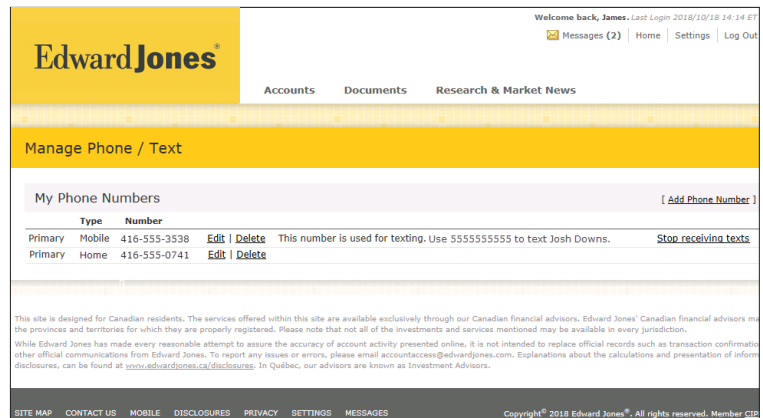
Welcome back, James. Last Login 2018/10/18 14:14 ET

Messages (2) | Home | Settings | Log Out

Edward Jones®

Accounts Documents Research & Market News

Manage Phone / Text

My Phone Numbers

[ Add Phone Number ]

| | Type | Number | | |
|---|---|---|---|---|
| Primary | Mobile | 416-555-3538 | Edit \| Delete | This number is used for texting. Use 5555555555 to text Josh Downs. Stop receiving texts |
| Primary | Home | 416-555-0741 | Edit \| Delete | |

This site is designed for Canadian residents. The services offered within this site are available exclusively through our Canadian financial advisors. Edward Jones' Canadian financial advisors ma the provinces and territories for which they are properly registered. Please note that not all of the investments and services mentioned may be available in every jurisdiction.

While Edward Jones has made every reasonable attempt to assure the accuracy of account activity presented online, it is not intended to replace official records such as transaction confirmatio other official communications from Edward Jones. To report any issues or errors, please email accountaccess@edwardjones.com. Explanations about the calculations and presentation of inform disclosures, can be found at www.edwardjones.ca/disclosures. In Québec, our advisors are known as Investment Advisors.

SITE MAP CONTACT US MOBILE DISCLOSURES PRIVACY SETTINGS MESSAGES

Copyright© 2018 Edward Jones®. All rights reserved. Member CIP